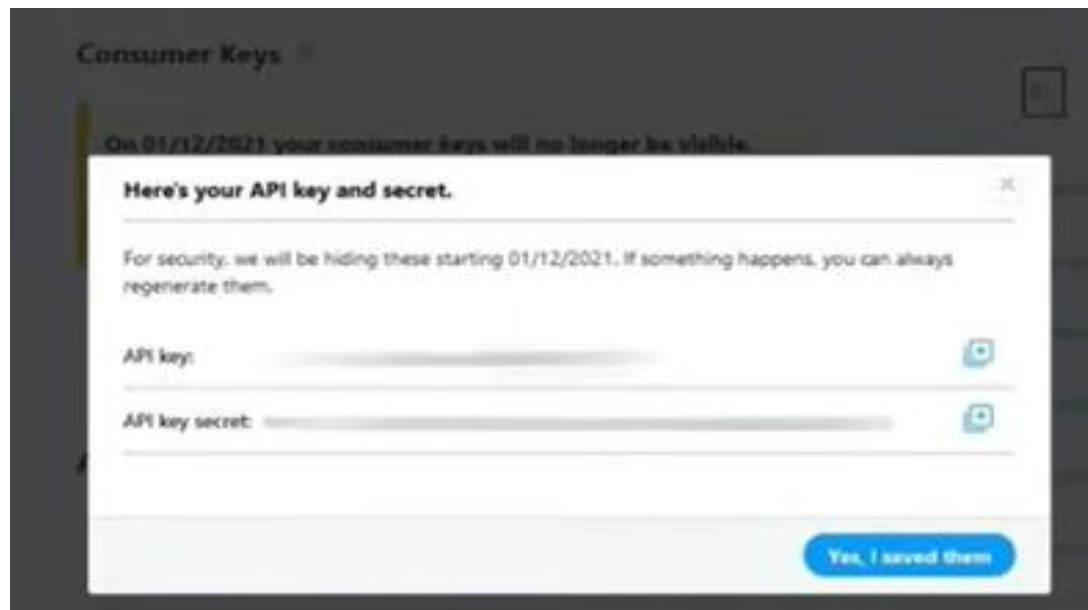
Consumer Keys

On 01/12/2021 your consumer keys will no longer be visible.

Here's your API key and secret.

For security, we will be hiding these starting 01/12/2021. If something happens, you can always regenerate them.

API key: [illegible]

API key secret: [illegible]

Yes, I saved them